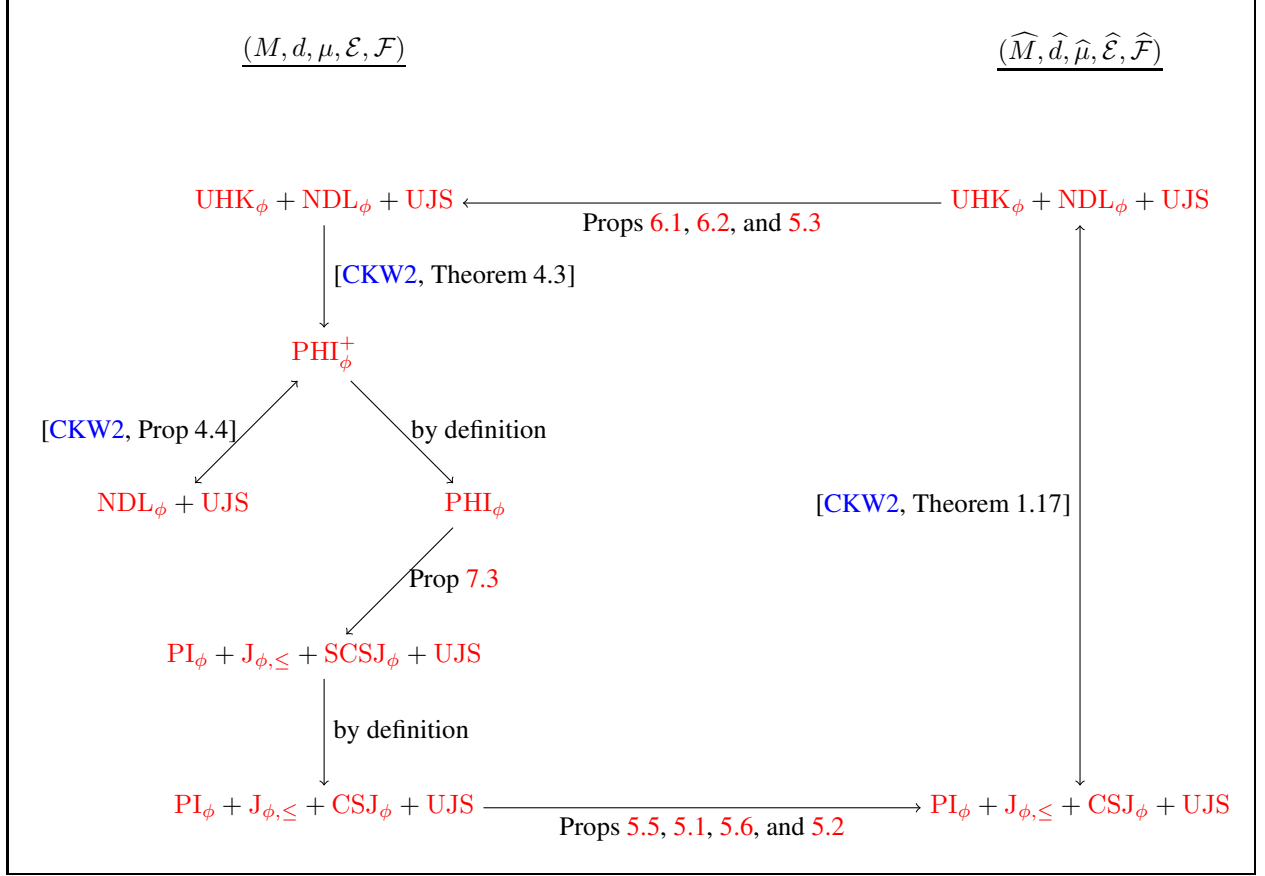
$\underline{(M, d, \mu, \mathcal{E}, \mathcal{F})}$

$\underline{(\widehat{M}, \widehat{d}, \widehat{\mu}, \widehat{\mathcal{E}}, \widehat{\mathcal{F}})}$

$\mathrm{UHK}_\phi + \mathrm{NDL}_\phi + \mathrm{UJS}$

Props 6.1, 6.2, and 5.3

$\mathrm{UHK}_\phi + \mathrm{NDL}_\phi + \mathrm{UJS}$

[CKW2, Theorem 4.3]

$\mathrm{PHI}_\phi^+$

[CKW2, Prop 4.4]

by definition

$\mathrm{NDL}_\phi + \mathrm{UJS}$

$\mathrm{PHI}_\phi$

[CKW2, Theorem 1.17]

Prop 7.3

$\mathrm{PI}_\phi + \mathrm{J}_{\phi,\leq} + \mathrm{SCSJ}_\phi + \mathrm{UJS}$

by definition

$\mathrm{PI}_\phi + \mathrm{J}_{\phi,\leq} + \mathrm{CSJ}_\phi + \mathrm{UJS}$

Props 5.5, 5.1, 5.6, and 5.2

$\mathrm{PI}_\phi + \mathrm{J}_{\phi,\leq} + \mathrm{CSJ}_\phi + \mathrm{UJS}$